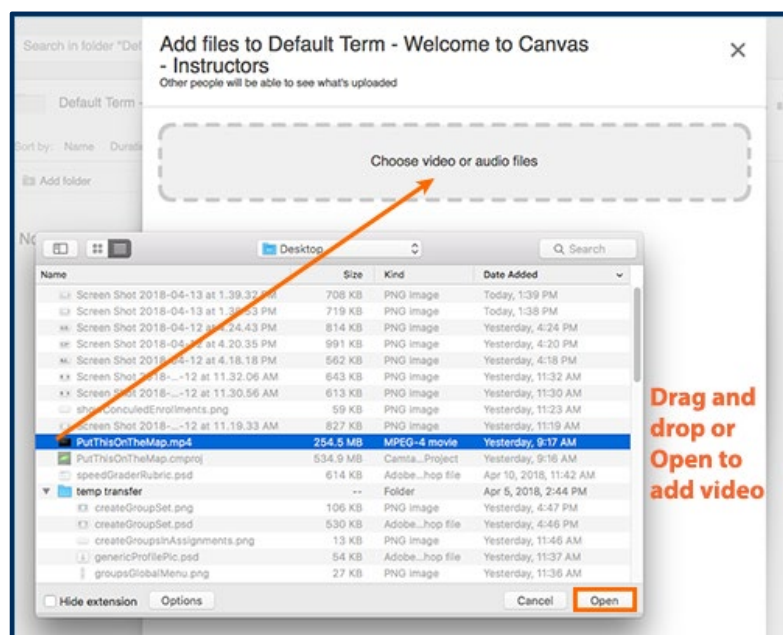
Search in folder "Def

Default Term -

Sort by: Name Durati

Add folder

No

Add files to Default Term - Welcome to Canvas - Instructors
Other people will be able to see what's uploaded

×

Choose video or audio files

Desktop

Search

| Name | Size | Kind | Date Added |
|---|---|---|---|
| Screen Shot 2018-04-13 at 1.39.32 PM | 708 KB | PNG image | Today, 1:39 PM |
| Screen Shot 2018-04-13 at 1.38.53 PM | 719 KB | PNG image | Today, 1:38 PM |
| Screen Shot 2018-04-12 at 4.24.43 PM | 814 KB | PNG image | Yesterday, 4:24 PM |
| Screen Shot 2018-04-12 at 4.20.35 PM | 991 KB | PNG image | Yesterday, 4:20 PM |
| Screen Shot 2018-04-12 at 4.18.18 PM | 562 KB | PNG image | Yesterday, 4:18 PM |
| Screen Shot 2018-...-12 at 11.32.06 AM | 643 KB | PNG image | Yesterday, 11:32 AM |
| Screen Shot 2018-...-12 at 11.30.56 AM | 613 KB | PNG image | Yesterday, 11:30 AM |
| showConculedEnrollments.png | 59 KB | PNG image | Yesterday, 11:23 AM |
| Screen Shot 2018-...-12 at 11.19.33 AM | 827 KB | PNG image | Yesterday, 11:19 AM |
| PutThisOnTheMap.mp4 | 254.5 MB | MPEG-4 movie | Yesterday, 9:17 AM |
| PutThisOnTheMap.cmproj | 534.9 MB | Camta...Project | Yesterday, 9:16 AM |
| speedGraderRubric.psd | 614 KB | Adobe...hop file | Apr 10, 2018, 11:42 AM |
| temp transfer | -- | Folder | Apr 5, 2018, 2:44 PM |
| createGroupSet.png | 106 KB | PNG image | Yesterday, 4:47 PM |
| createGroupSet.psd | 530 KB | Adobe...hop file | Yesterday, 4:46 PM |
| createGroupsInAssignments.png | 13 KB | PNG image | Yesterday, 11:46 AM |
| genericProfilePic.psd | 54 KB | Adobe...hop file | Yesterday, 11:37 AM |
| groupsGlobalMenu.png | 27 KB | PNG image | Yesterday, 11:36 AM |

Hide extension Options

Cancel Open

Drag and drop or Open to add video